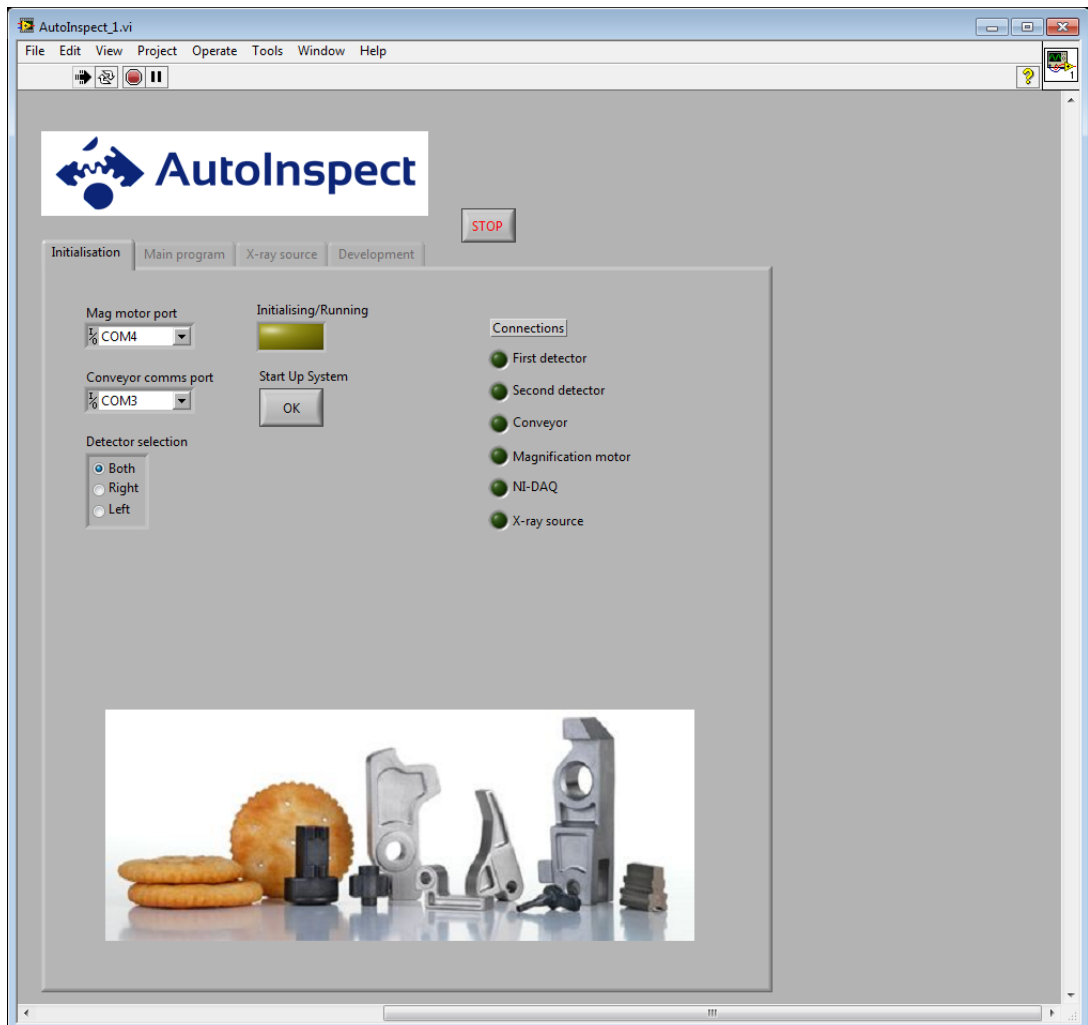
AutoInspect_1.vi

File Edit View Project Operate Tools Window Help

AutoInspect

STOP

Initialisation Main program X-ray source Development

Mag motor port
COM4

Conveyor comms port
COM3

Detector selection
Both
Right
Left

Initialising/Running

Start Up System
OK

Connections
First detector
Second detector
Conveyor
Magnification motor
NI-DAQ
X-ray source